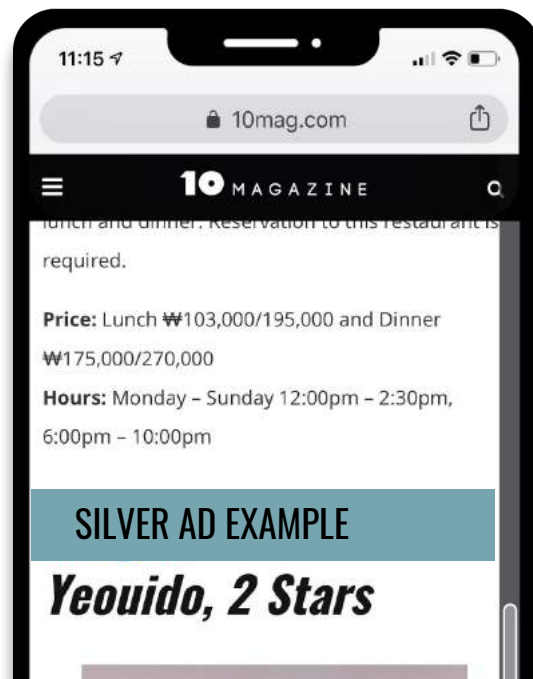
11:15

10mag.com

10 MAGAZINE

lunch and dinner. Reservation to this restaurant is required.

**Price:** Lunch ₩103,000/195,000 and Dinner ₩175,000/270,000

**Hours:** Monday – Sunday 12:00pm – 2:30pm, 6:00pm – 10:00pm

SILVER AD EXAMPLE

Yeouido, 2 Stars